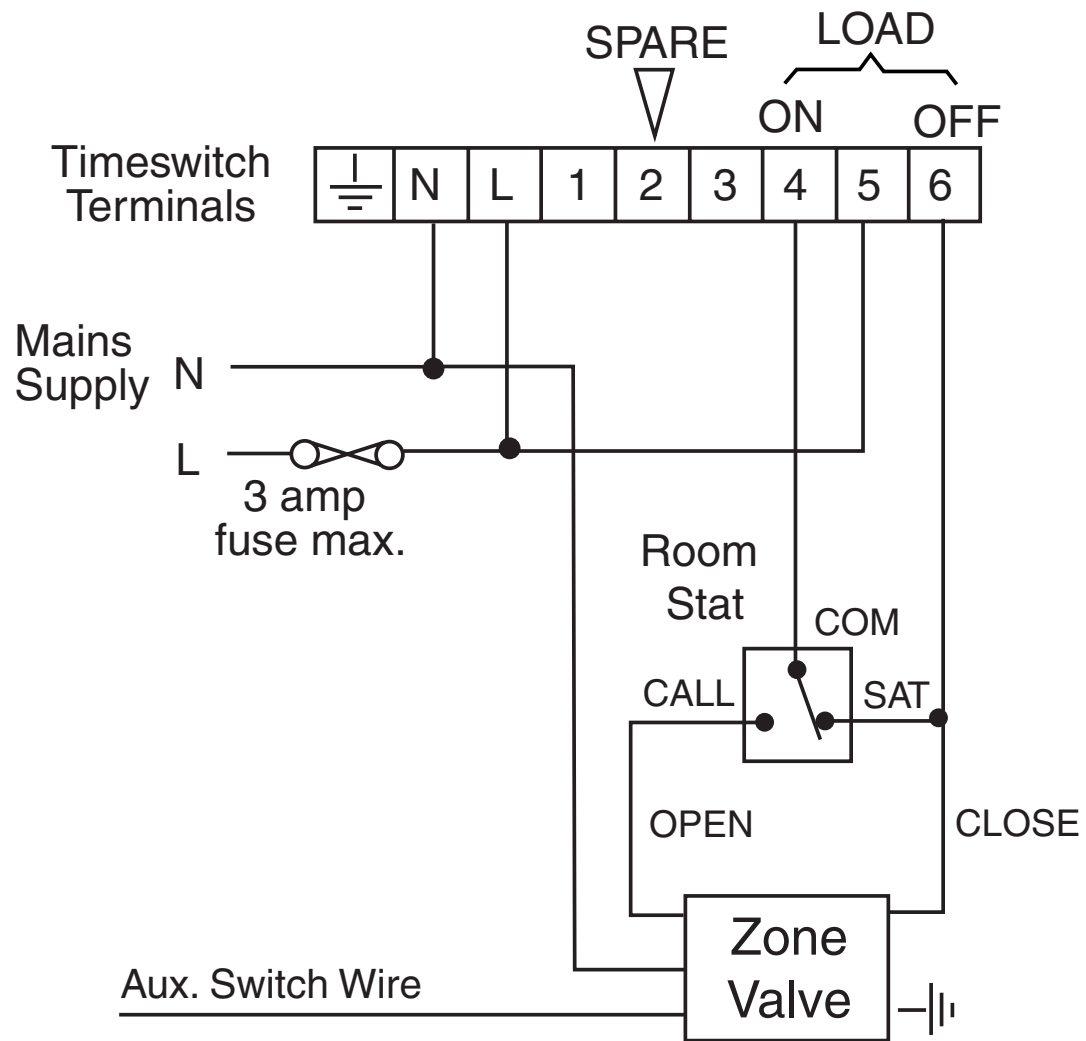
SPARE

LOAD

ON

OFF

Timeswitch Terminals

| | N | L | 1 | 2 | 3 | 4 | 5 | 6 |
|---|---|---|---|---|---|---|---|---|

Mains Supply N

L

3 amp fuse max.

Room Stat

COM

CALL

SAT

OPEN

CLOSE

Zone Valve

Aux. Switch Wire